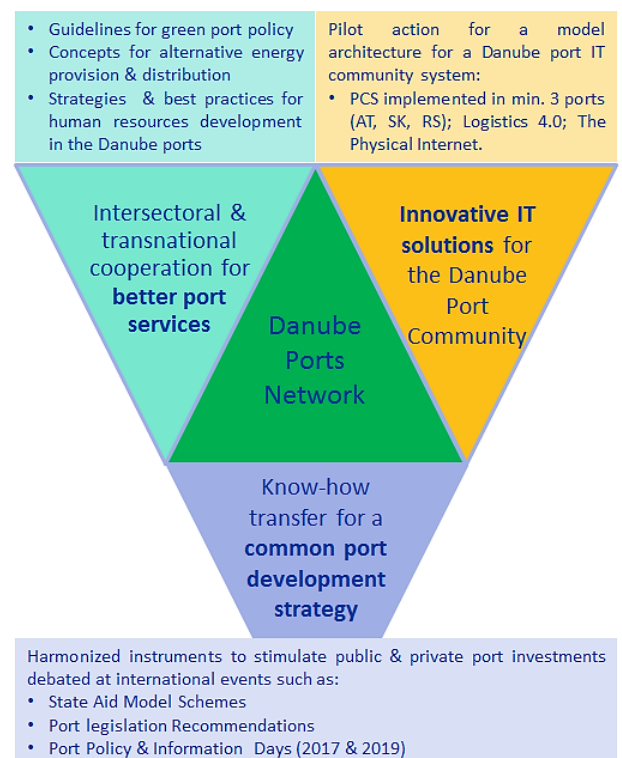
• Guidelines for green port policy
• Concepts for alternative energy provision & distribution
• Strategies & best practices for human resources development in the Danube ports

Pilot action for a model architecture for a Danube port IT community system:
• PCS implemented in min. 3 ports (AT, SK, RS); Logistics 4.0; The Physical Internet.

Intersectoral & transnational cooperation for **better port services**

Danube Ports Network

**Innovative IT solutions** for the Danube Port Community

Know-how transfer for a **common port development strategy**

Harmonized instruments to stimulate public & private port investments debated at international events such as:
• State Aid Model Schemes
• Port legislation Recommendations
• Port Policy & Information Days (2017 & 2019)